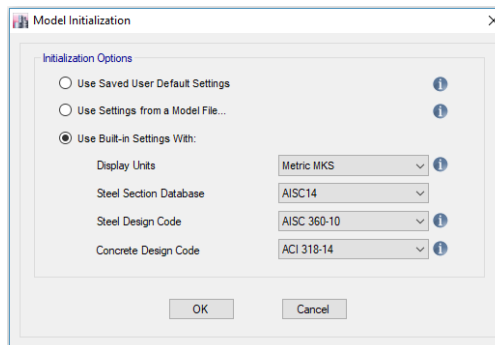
Model Initialization

Initialization Options

Use Saved User Default Settings

Use Settings from a Model File...

Use Built-in Settings With:

Display Units Metric MKS

Steel Section Database AISC14

Steel Design Code AISC 360-10

Concrete Design Code ACI 318-14

OK Cancel